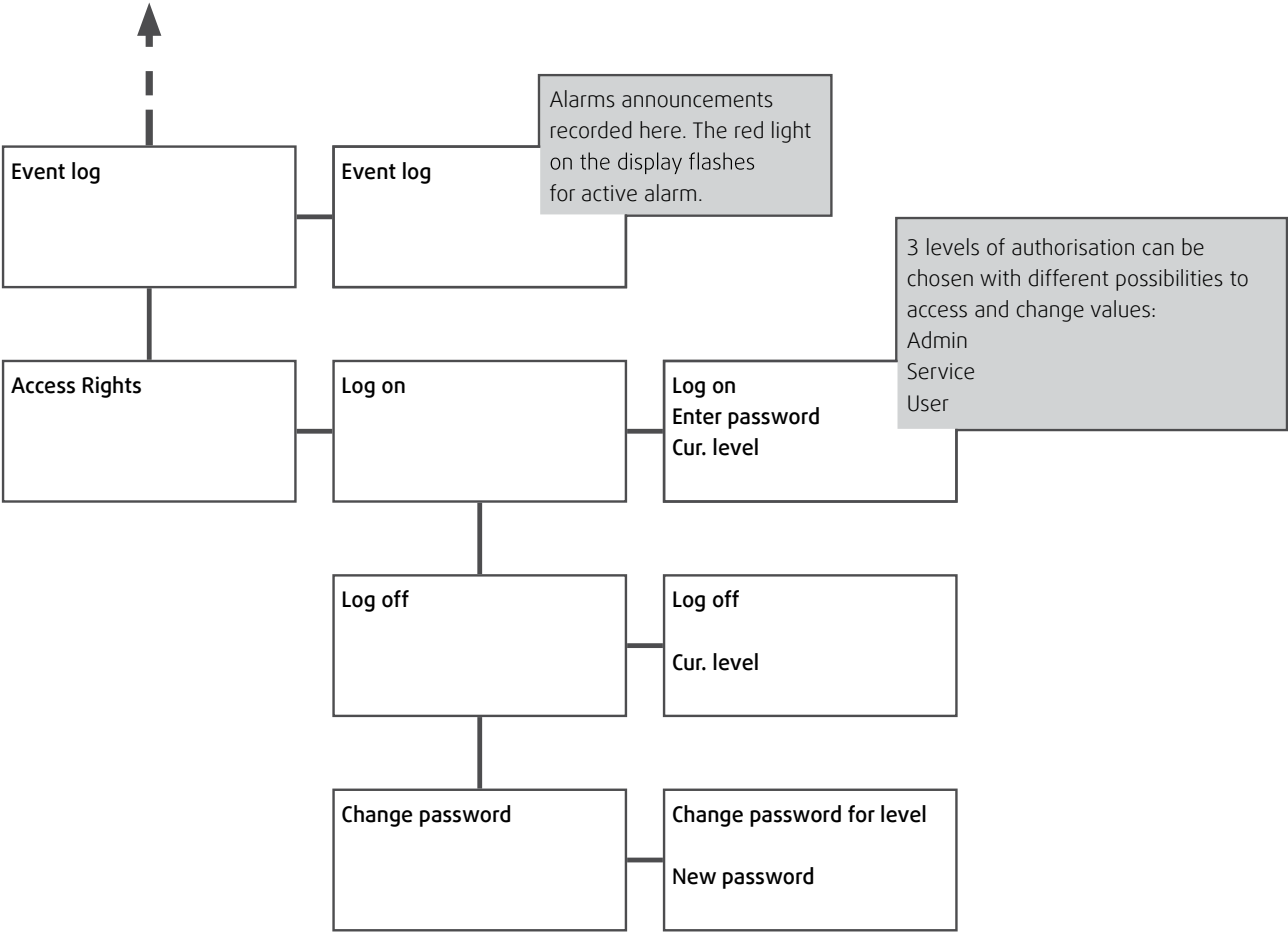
Event log

Event log

Alarms announcements recorded here. The red light on the display flashes for active alarm.

3 levels of authorisation can be chosen with different possibilities to access and change values:
Admin
Service
User

Access Rights

Log on

Log on
Enter password
Cur. level

Log off

Log off

Cur. level

Change password

Change password for level

New password